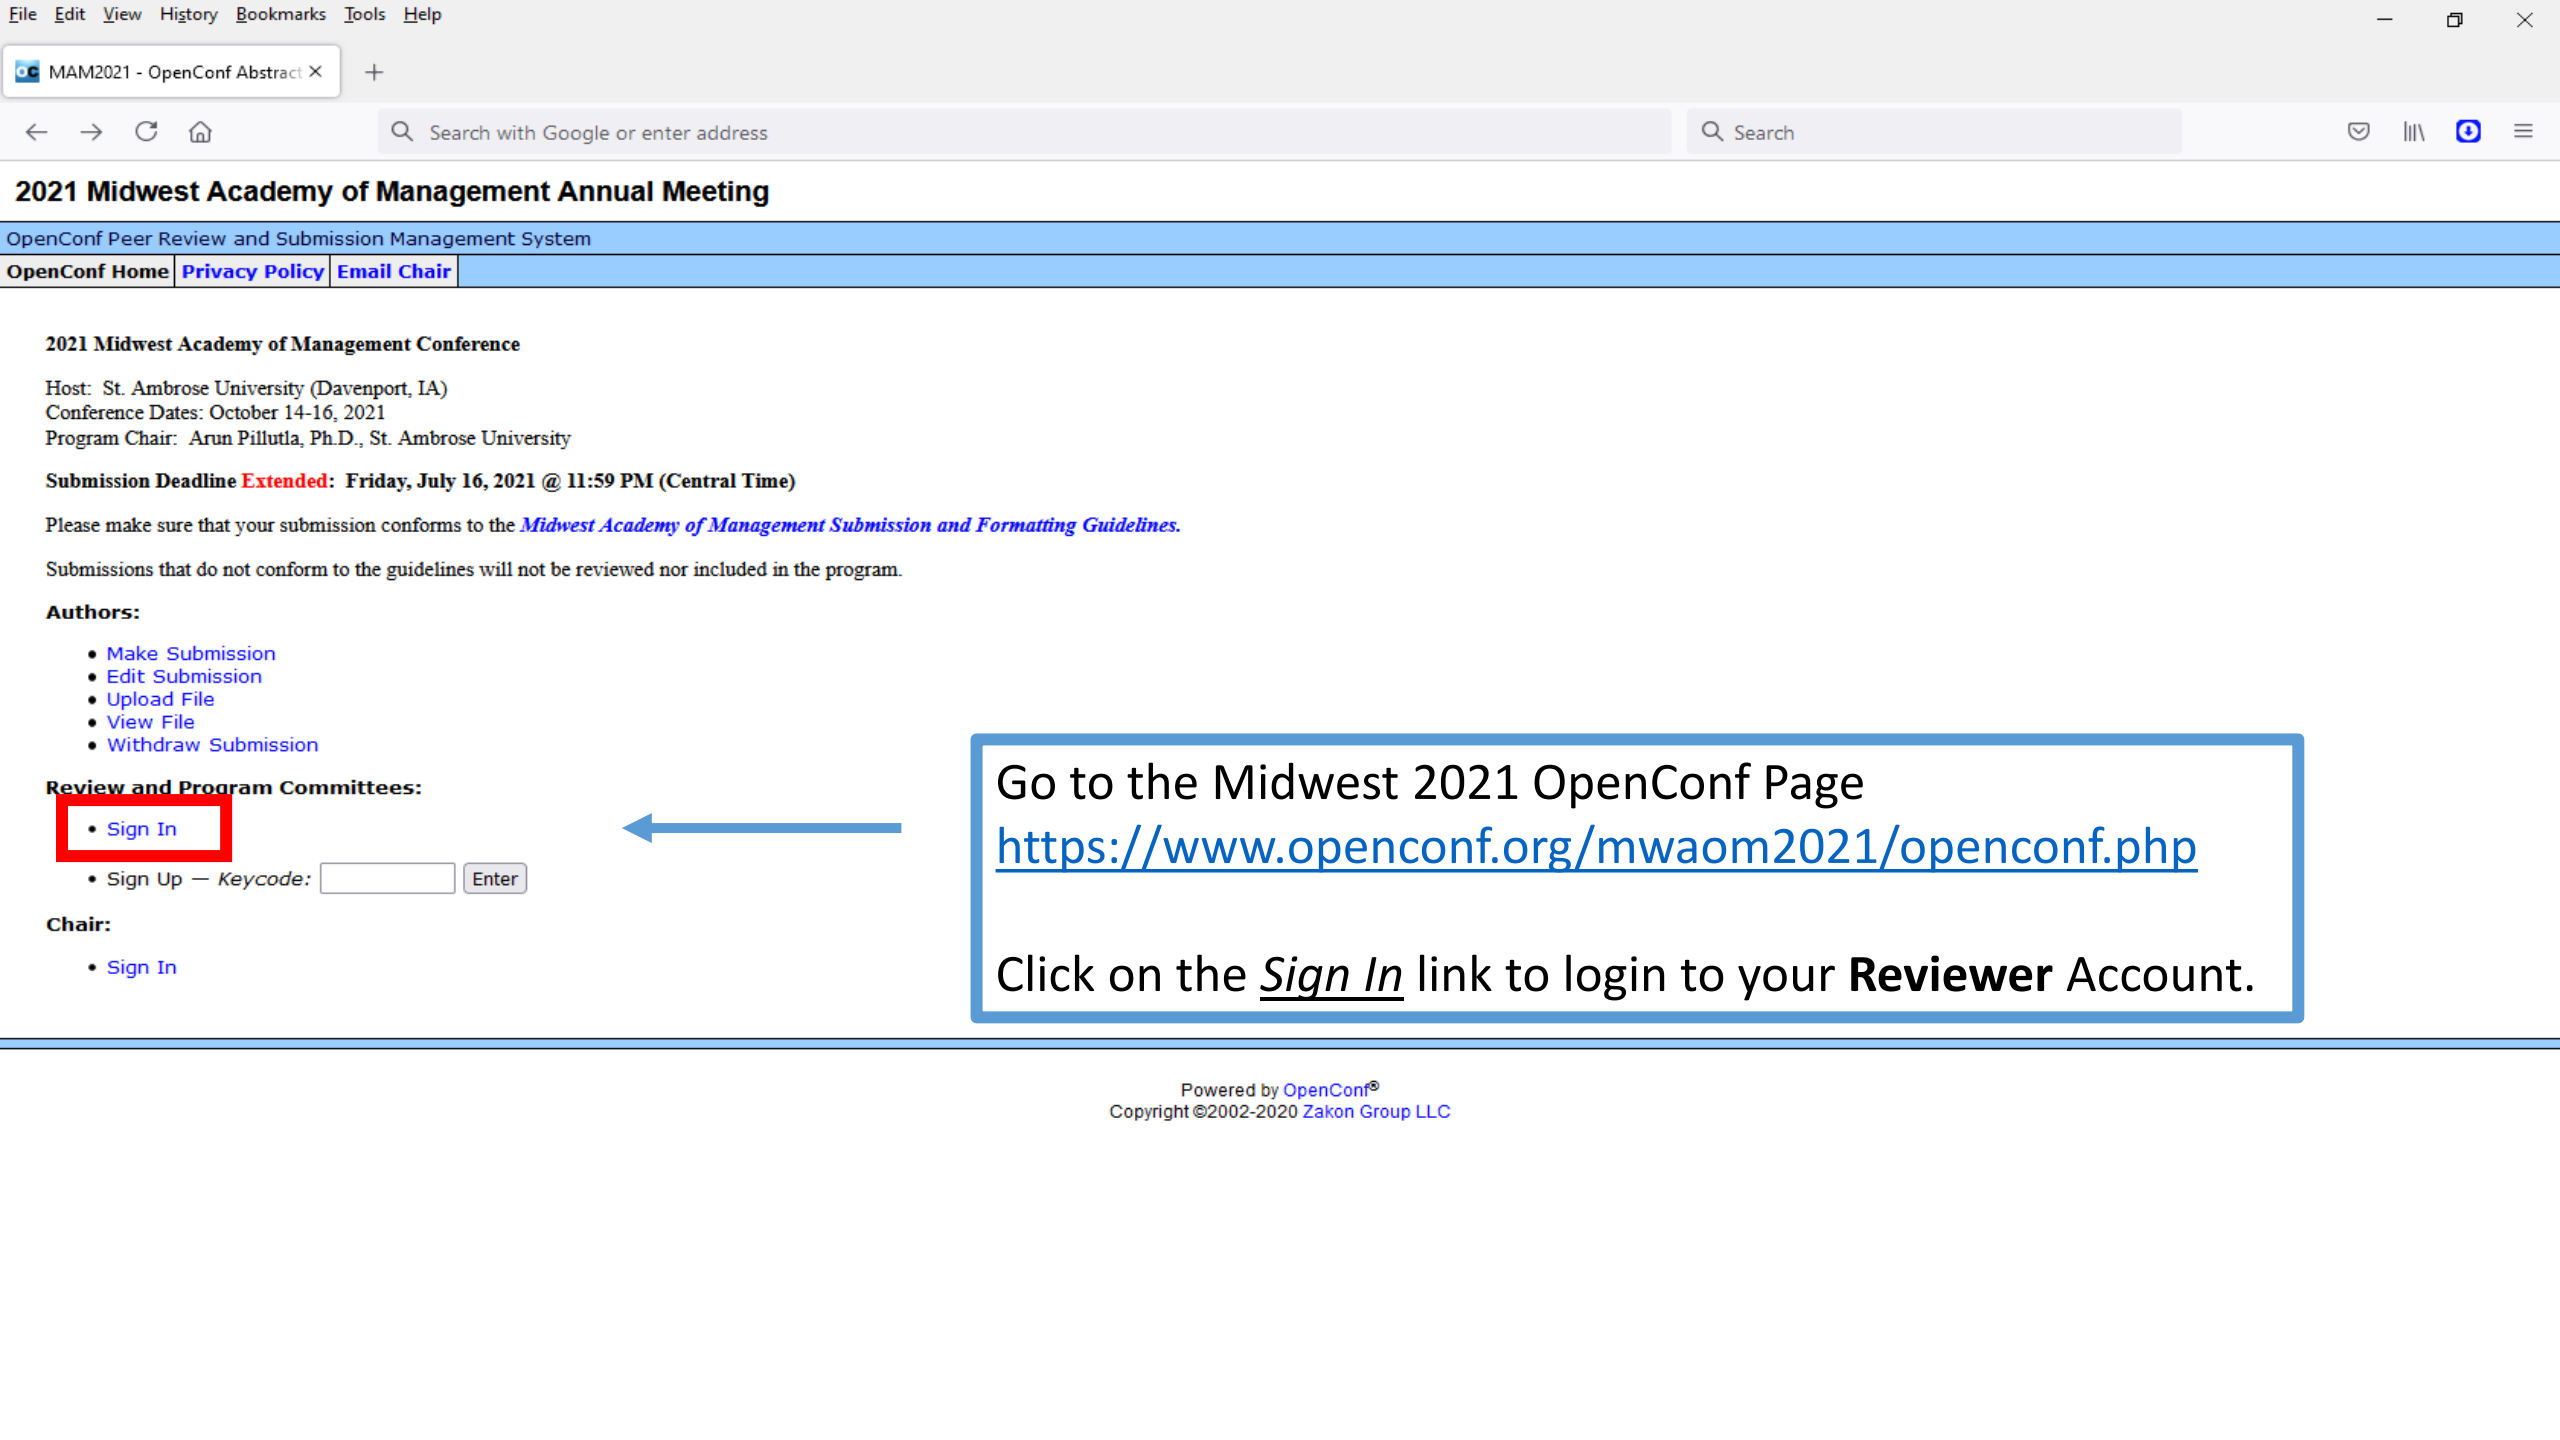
File Edit View History Bookmarks Tools Help

MAM2021 - OpenConf Abstract ×

Search with Google or enter address

Search

2021 Midwest Academy of Management Annual Meeting

OpenConf Peer Review and Submission Management System

OpenConf Home | Privacy Policy | Email Chair

2021 Midwest Academy of Management Conference

Host: St. Ambrose University (Davenport, IA)
Conference Dates: October 14-16, 2021
Program Chair: Arun Pillutla, Ph.D., St. Ambrose University

Submission Deadline Extended: Friday, July 16, 2021 @ 11:59 PM (Central Time)

Please make sure that your submission conforms to the *Midwest Academy of Management Submission and Formatting Guidelines.*

Submissions that do not conform to the guidelines will not be reviewed nor included in the program.

Authors:

- Make Submission
- Edit Submission
- Upload File
- View File
- Withdraw Submission

Review and Program Committees:

- Sign In
- Sign Up — *Keycode:* Enter

Chair:

- Sign In

Go to the Midwest 2021 OpenConf Page
https://www.openconf.org/mwaom2021/openconf.php

Click on the *Sign In* link to login to your **Reviewer** Account.

Powered by OpenConf®
Copyright ©2002-2020 Zakon Group LLC